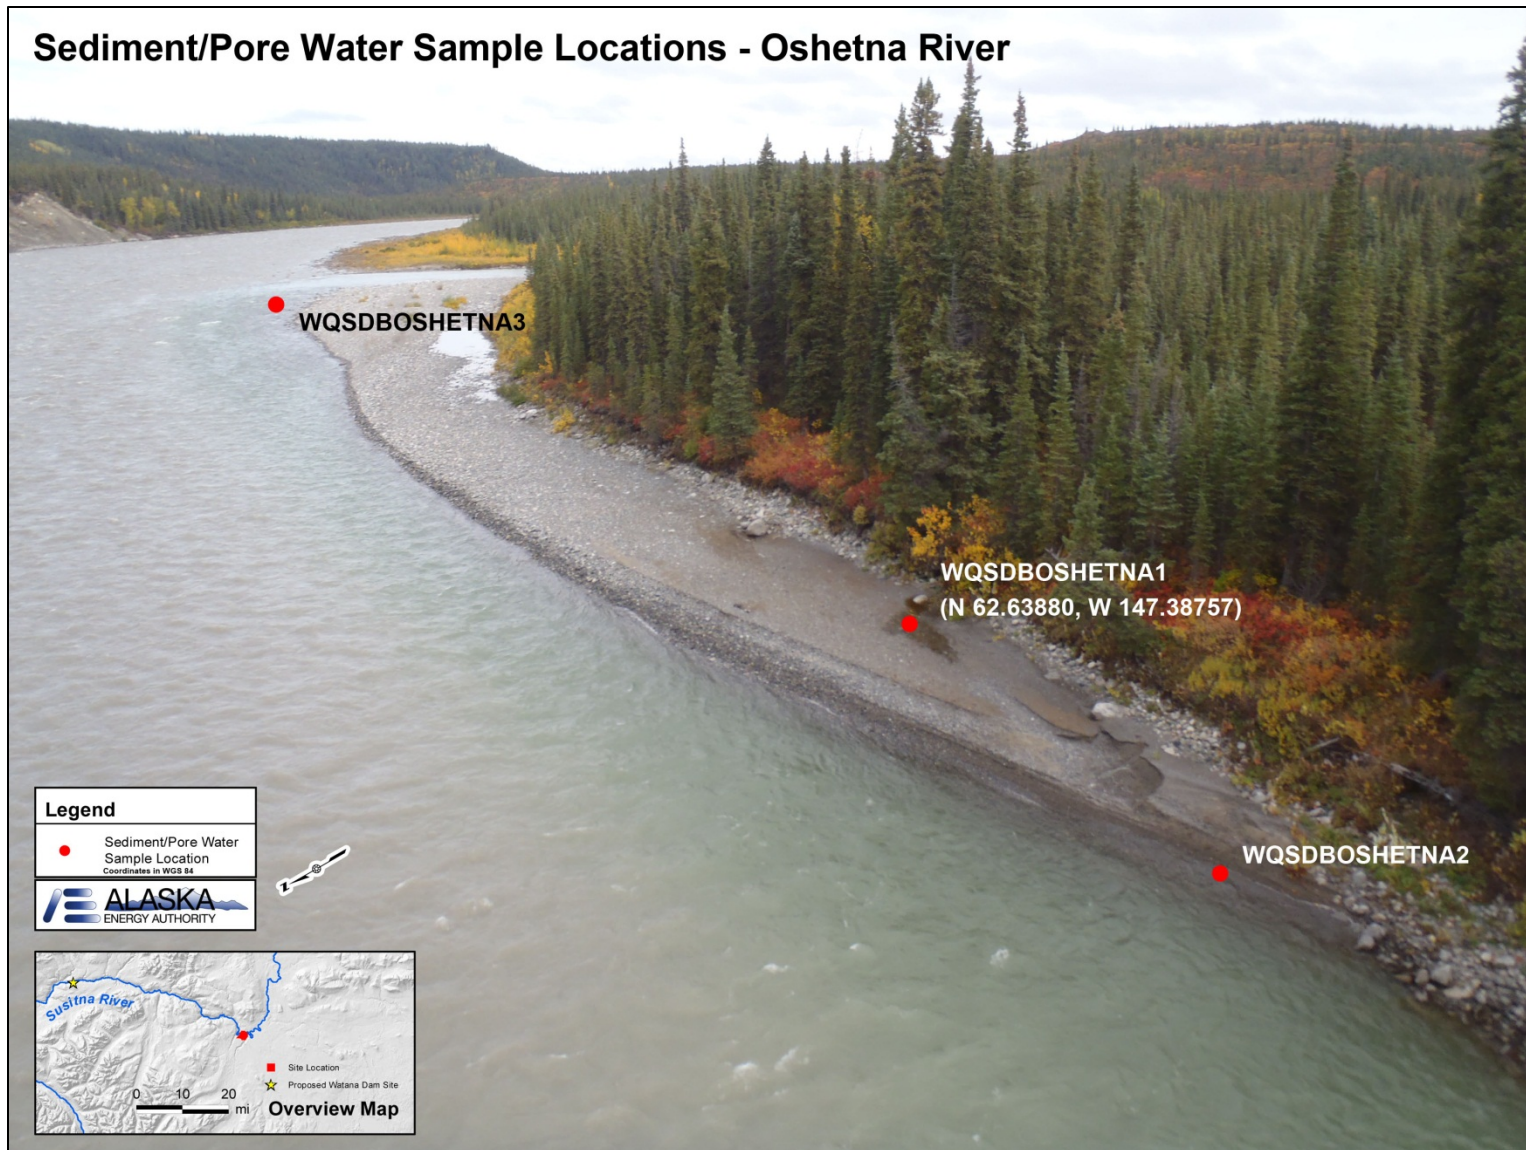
Sediment/Pore Water Sample Locations - Oshetna River

WQSDBOSHETNA3

WQSDBOSHETNA1
(N 62.63880, W 147.38757)

WQSDBOSHETNA2

Legend
Sediment/Pore Water Sample Location
Coordinates in WGS 84

ALASKA
ENERGY AUTHORITY

Susitna River
Site Location
Proposed Watana Dam Site
0 10 20 mi
Overview Map